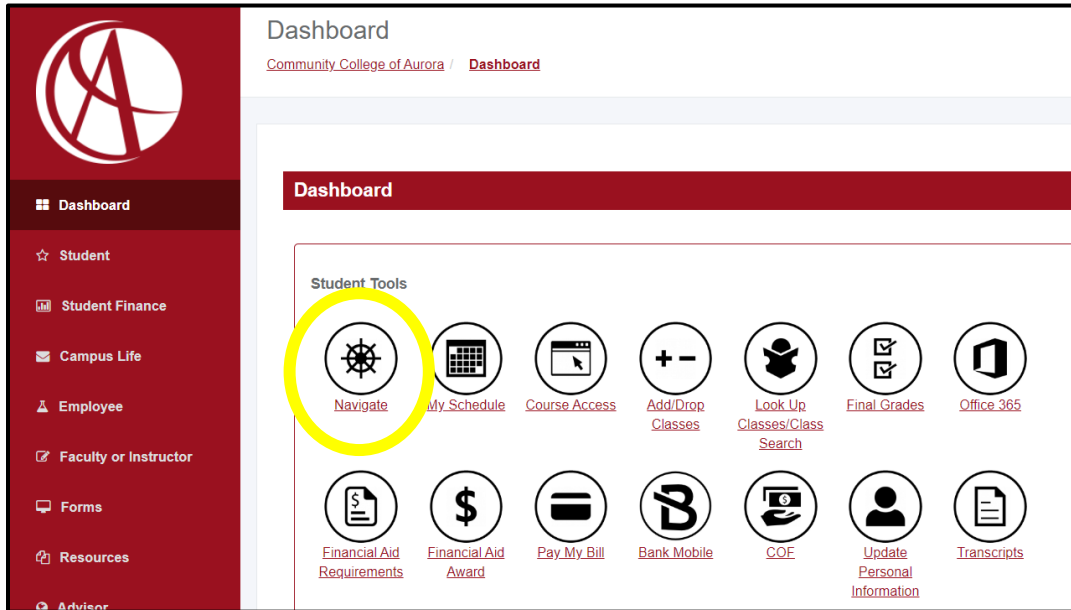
Dashboard
Student
Student Finance
Campus Life
Employee
Faculty or Instructor
Forms
Resources
Advisor

Dashboard

Community College of Aurora / Dashboard

Dashboard

Student Tools

Navigate
My Schedule
Course Access
Add/Drop Classes
Look Up Classes/Class Search
Final Grades
Office 365

Financial Aid Requirements
Financial Aid Award
Pay My Bill
Bank Mobile
COF
Update Personal Information
Transcripts